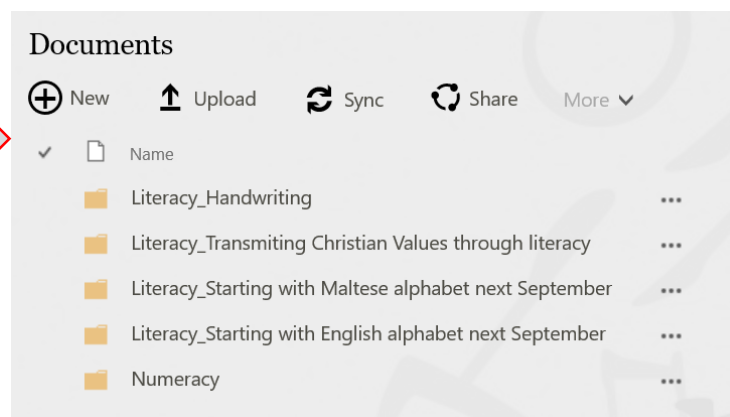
Documents

New Upload Sync Share More

Name

Literacy_Handwriting ...

Literacy_Transmiting Christian Values through literacy ...

Literacy_Starting with Maltese alphabet next September ...

Literacy_Starting with English alphabet next September ...

Numeracy ...